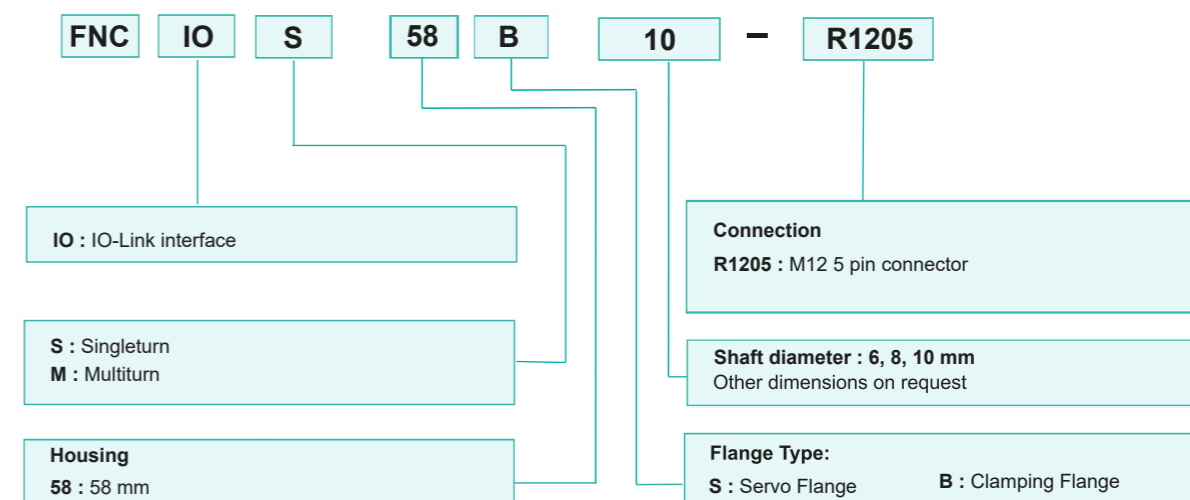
FNC IO S 58 B 10 – R1205

IO : IO-Link interface

S : Singleturn
M : Multiturn

Housing
58 : 58 mm

Connection
R1205 : M12 5 pin connector

Shaft diameter : 6, 8, 10 mm
Other dimensions on request

Flange Type:
S : Servo Flange
B : Clamping Flange